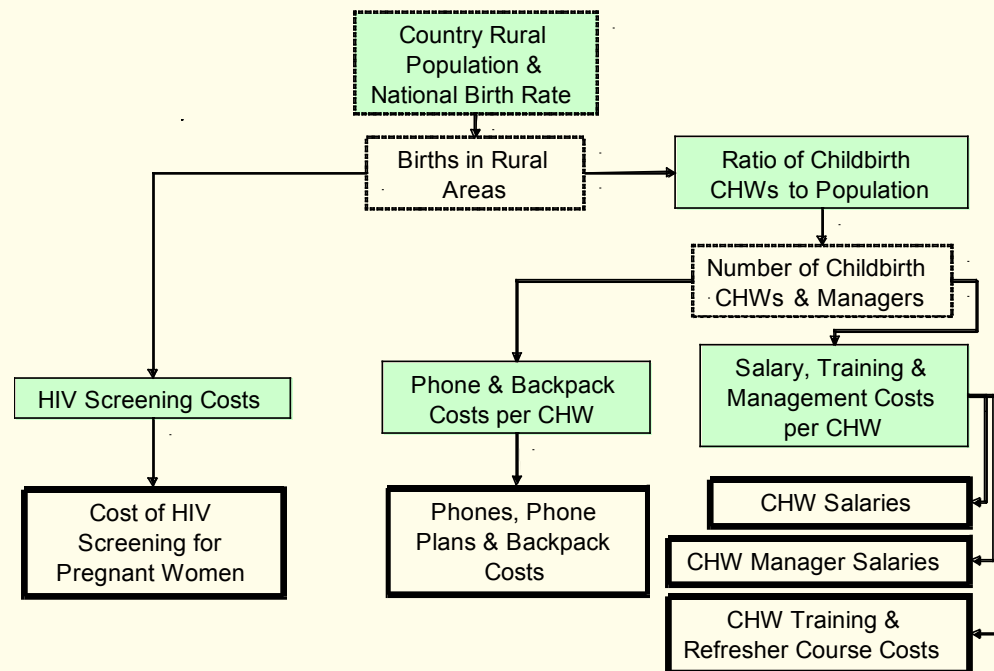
Country Rural Population & National Birth Rate

Births in Rural Areas

Ratio of Childbirth CHWs to Population

Number of Childbirth CHWs & Managers

HIV Screening Costs

Phone & Backpack Costs per CHW

Salary, Training & Management Costs per CHW

Cost of HIV Screening for Pregnant Women

Phones, Phone Plans & Backpack Costs

CHW Salaries

CHW Manager Salaries

CHW Training & Refresher Course Costs